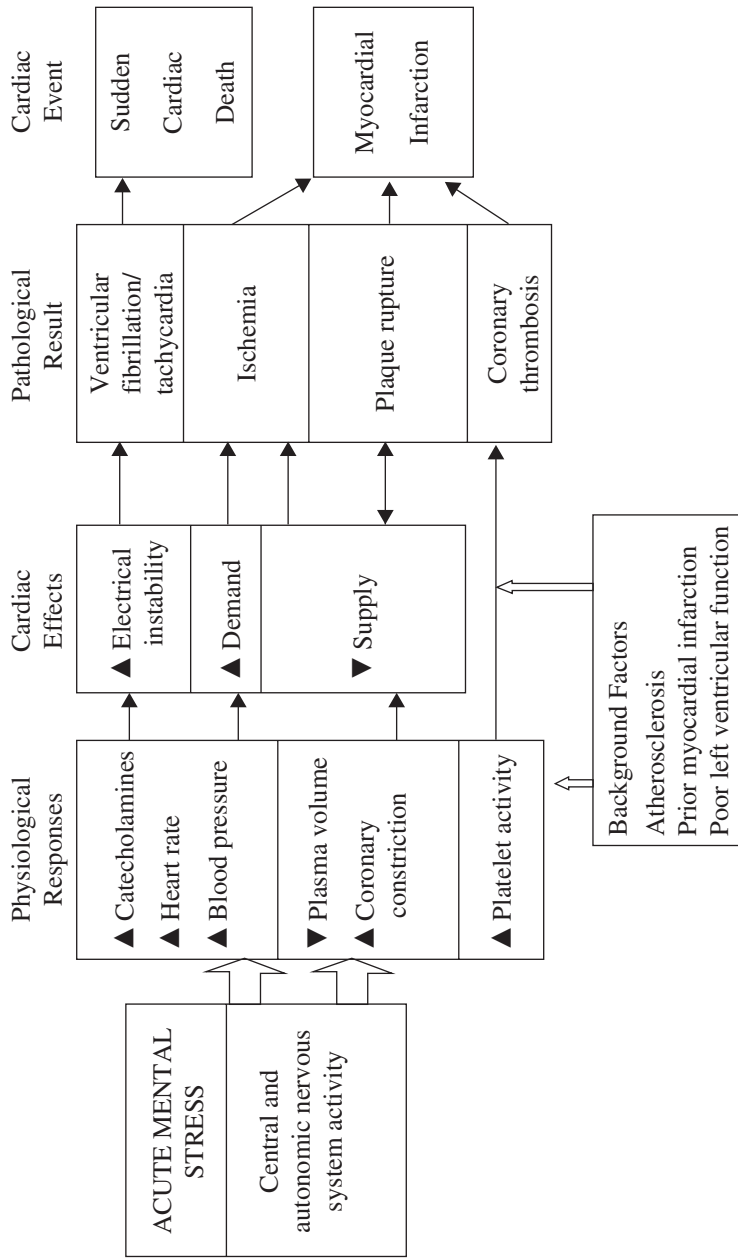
ACUTE MENTAL STRESS

Central and autonomic nervous system activity

Physiological Responses

▲ Catecholamines
▲ Heart rate
▲ Blood pressure

▼ Plasma volume
▲ Coronary constriction

▲ Platelet activity

Cardiac Effects

▲ Electrical instability

▲ Demand

▼ Supply

Pathological Result

Ventricular fibrillation/ tachycardia

Ischemia

Plaque rupture

Coronary thrombosis

Cardiac Event

Sudden Cardiac Death

Myocardial Infarction

Background Factors
Atherosclerosis
Prior myocardial infarction
Poor left ventricular function